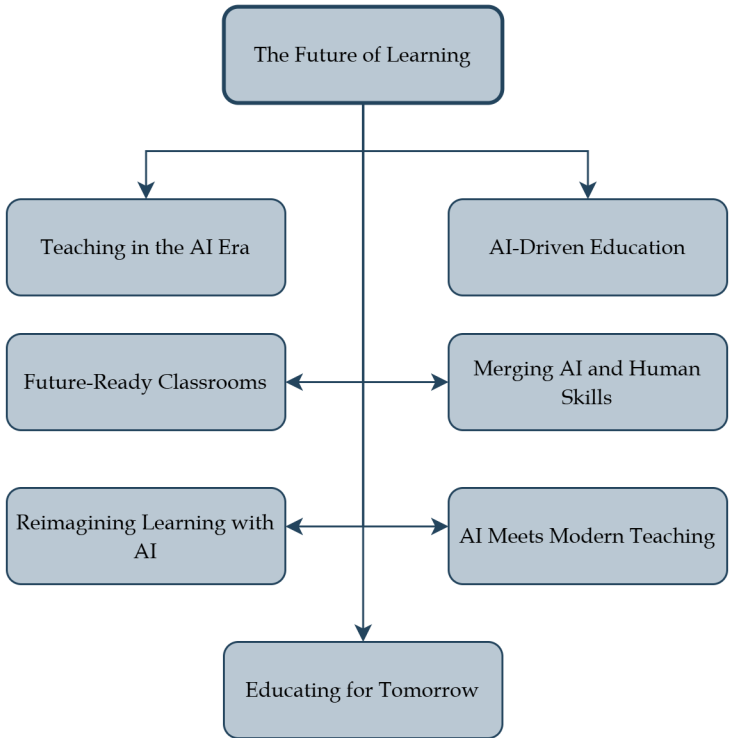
The Future of Learning

Teaching in the AI Era

AI-Driven Education

Future-Ready Classrooms

Merging AI and Human Skills

Reimagining Learning with AI

AI Meets Modern Teaching

Educating for Tomorrow